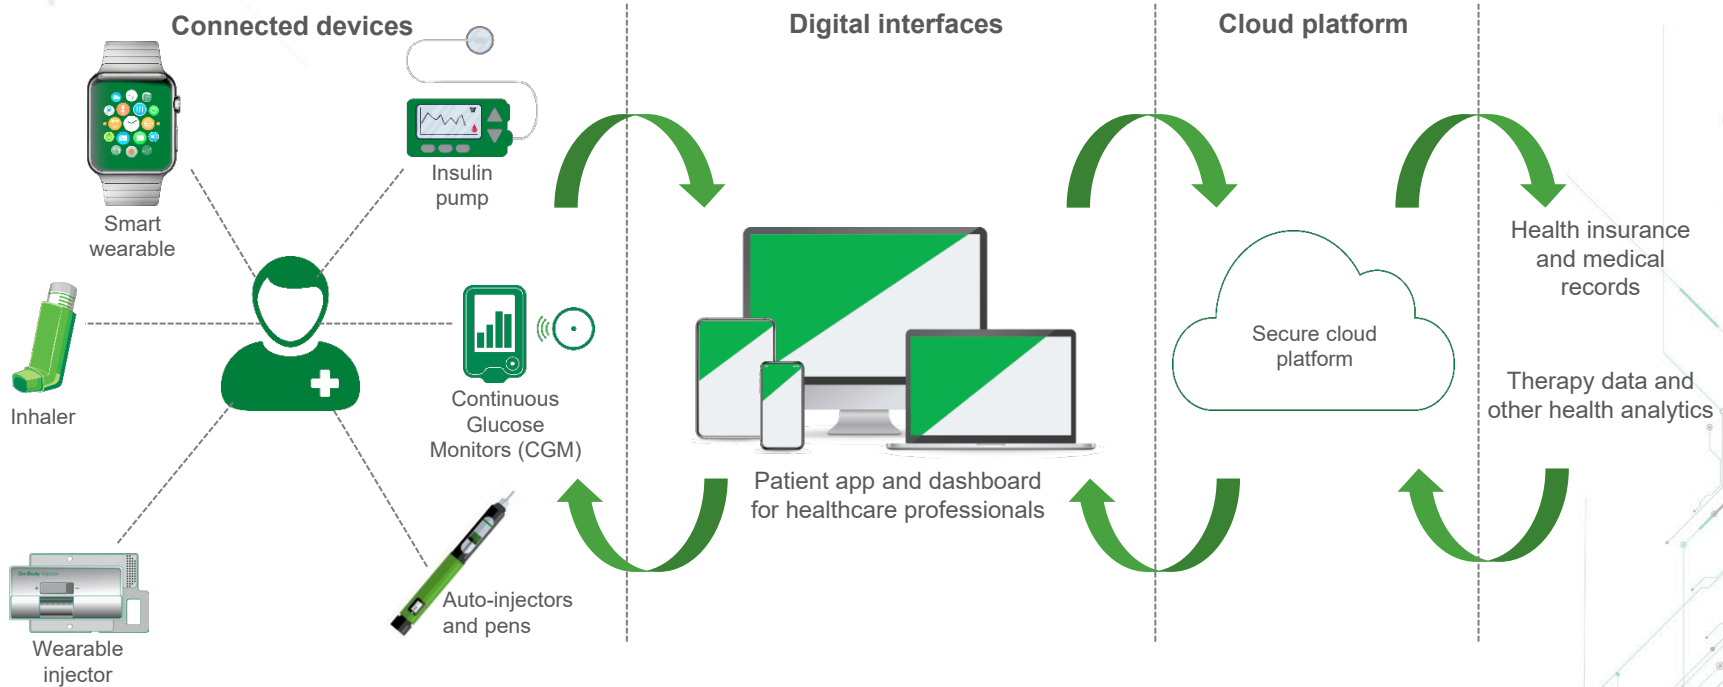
Connected devices

Digital interfaces

Cloud platform

Insulin pump

Smart wearable

Inhaler

Continuous Glucose Monitors (CGM)

Auto-injectors and pens

Wearable injector

Patient app and dashboard for healthcare professionals

Secure cloud platform

Health insurance and medical records

Therapy data and other health analytics